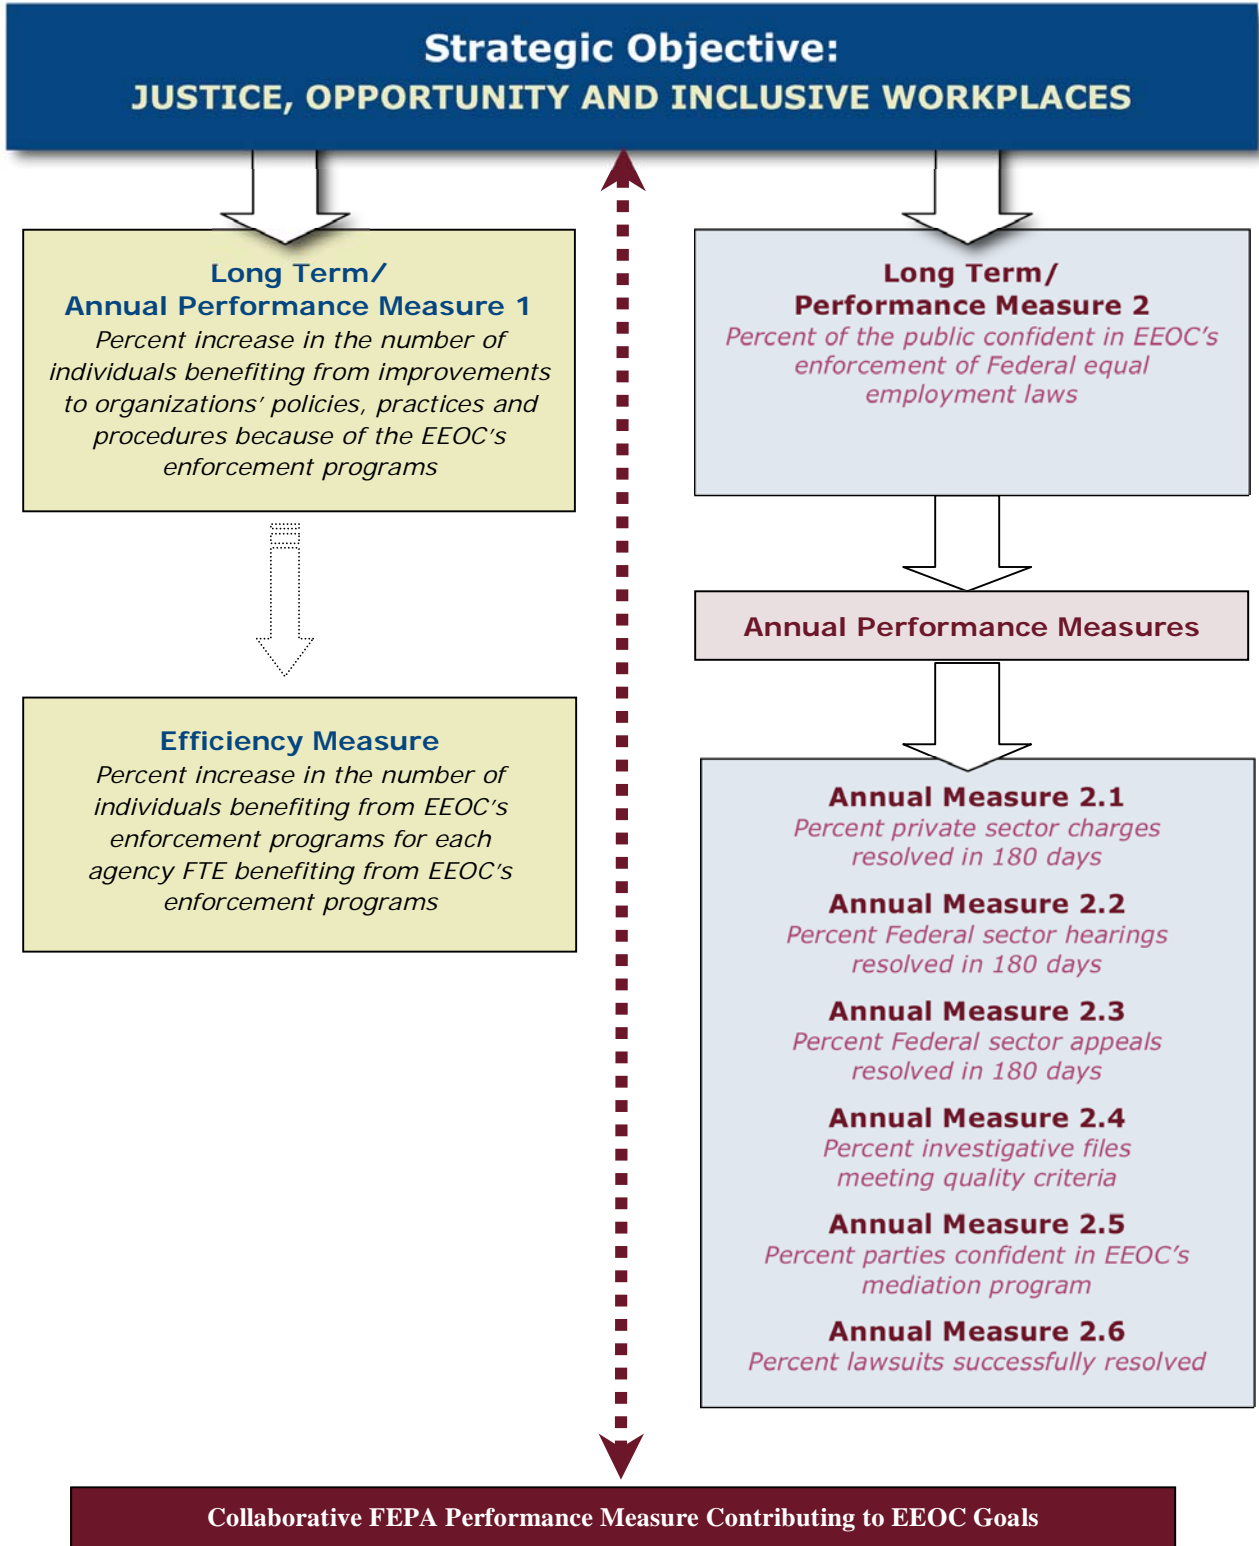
Strategic Objective:
JUSTICE, OPPORTUNITY AND INCLUSIVE WORKPLACES

Long Term/
Annual Performance Measure 1
Percent increase in the number of individuals benefiting from improvements to organizations' policies, practices and procedures because of the EEOC's enforcement programs

Efficiency Measure
Percent increase in the number of individuals benefiting from EEOC's enforcement programs for each agency FTE benefiting from EEOC's enforcement programs

Long Term/
Performance Measure 2
Percent of the public confident in EEOC's enforcement of Federal equal employment laws

Annual Performance Measures

Annual Measure 2.1
Percent private sector charges resolved in 180 days

Annual Measure 2.2
Percent Federal sector hearings resolved in 180 days

Annual Measure 2.3
Percent Federal sector appeals resolved in 180 days

Annual Measure 2.4
Percent investigative files meeting quality criteria

Annual Measure 2.5
Percent parties confident in EEOC's mediation program

Annual Measure 2.6
Percent lawsuits successfully resolved

Collaborative FEPA Performance Measure Contributing to EEOC Goals